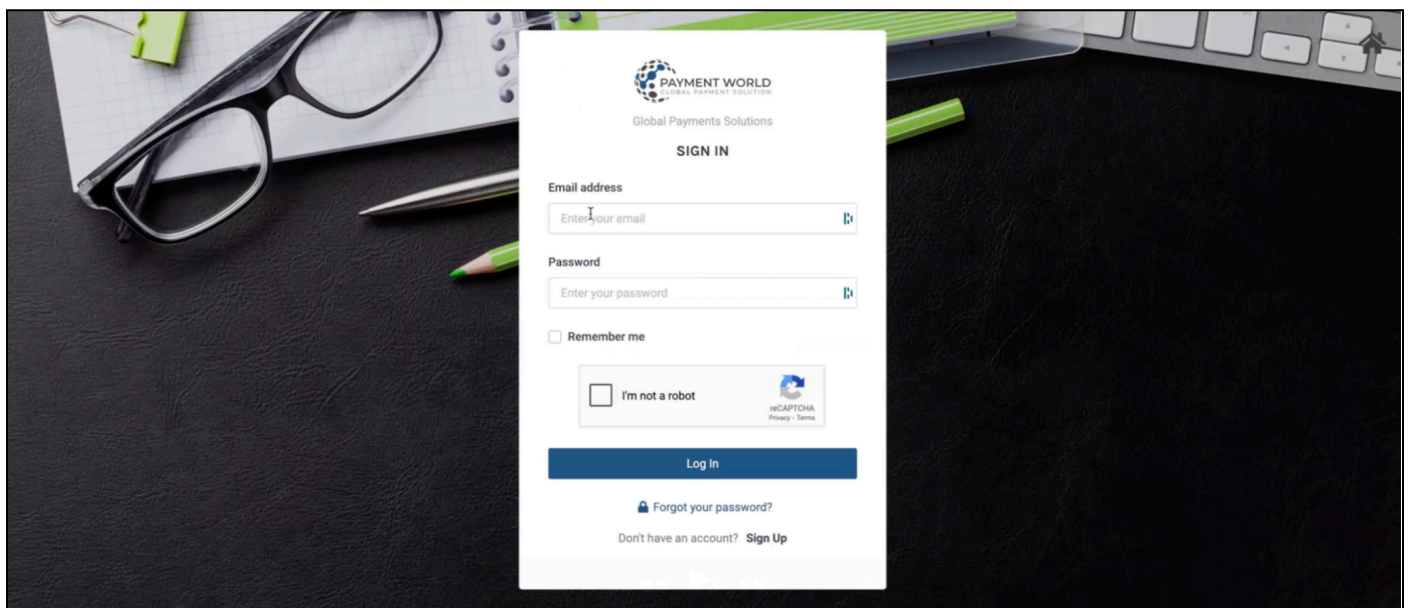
PAYMENT WORLD
GLOBAL PAYMENT SOLUTION

Global Payments Solutions

SIGN IN

Email address

Enter your email

Password

Enter your password

Remember me

I'm not a robot

reCAPTCHA
Privacy - Terms

Log In

Forgot your password?

Don't have an account? Sign Up